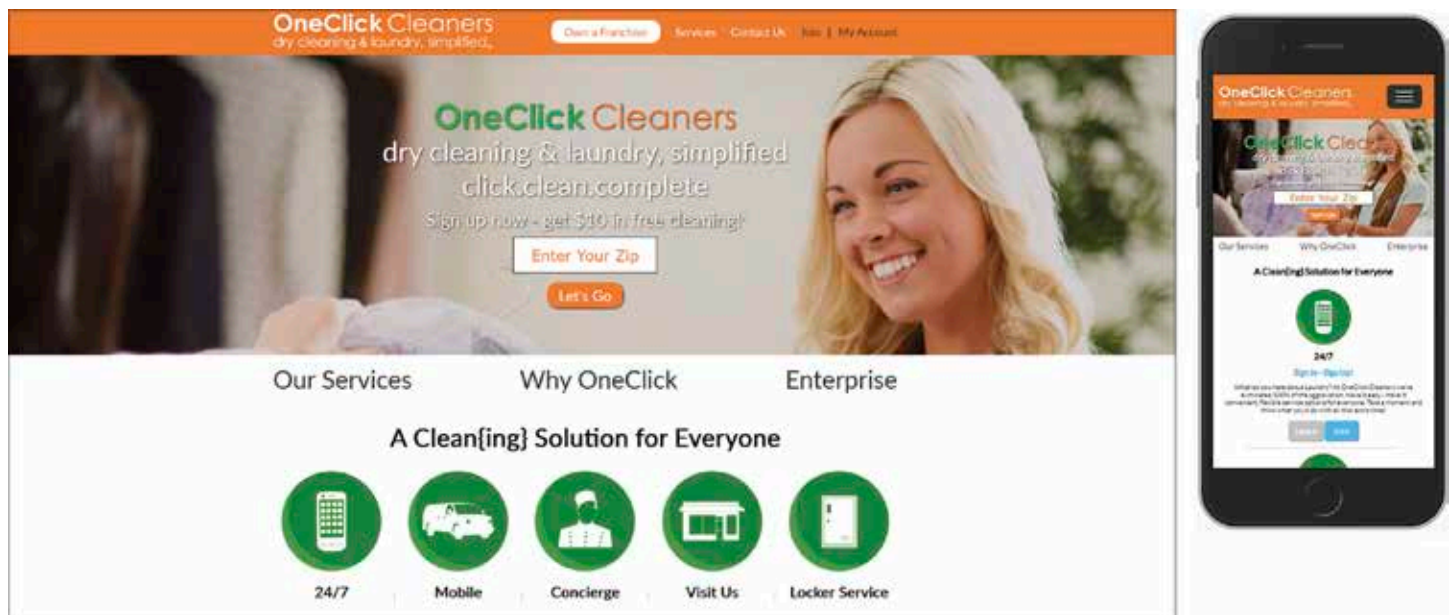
OneClick Cleaners
dry cleaning & laundry, simplified.

Own a Franchise Services Contact Us Join | My Account

OneClick Cleaners
dry cleaning & laundry, simplified
click.clean.complete
Sign up now - get $10 in free cleaning!
Enter Your Zip
Let's Go

Our Services Why OneClick Enterprise

A Clean{ing} Solution for Everyone

24/7 Mobile Concierge Visit Us Locker Service

OneClick Cleaners
dry cleaning & laundry, simplified.
OneClick Clea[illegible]
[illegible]
Enter Your Zip
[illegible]
Our Services Why OneClick Enterprise
A Clean{ing} Solution for Everyone
24/7
Sign in - Sign Up!
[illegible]
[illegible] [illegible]